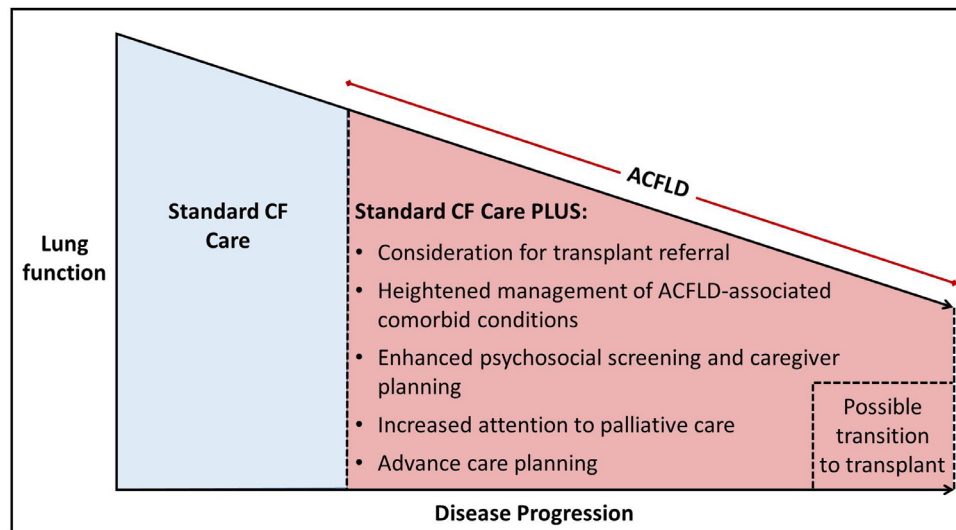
ACFLD

Lung function

Standard CF Care

Standard CF Care PLUS:
• Consideration for transplant referral
• Heightened management of ACFLD-associated comorbid conditions
• Enhanced psychosocial screening and caregiver planning
• Increased attention to palliative care
• Advance care planning

Possible transition to transplant

Disease Progression